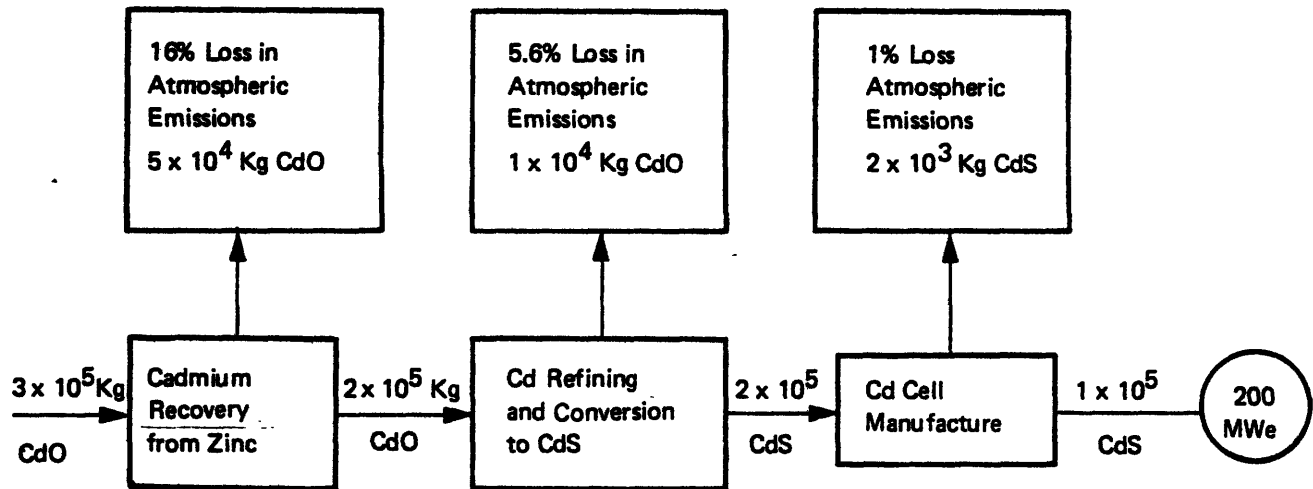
16% Loss in Atmospheric Emissions $5 \times 10^4$ Kg CdO

5.6% Loss in Atmospheric Emissions $1 \times 10^4$ Kg CdO

1% Loss Atmospheric Emissions $2 \times 10^3$ Kg CdS

$3 \times 10^5$Kg CdO

Cadmium Recovery from Zinc

$2 \times 10^5$ Kg CdO

Cd Refining and Conversion to CdS

$2 \times 10^5$ CdS

Cd Cell Manufacture

$1 \times 10^5$ CdS

200 MWe